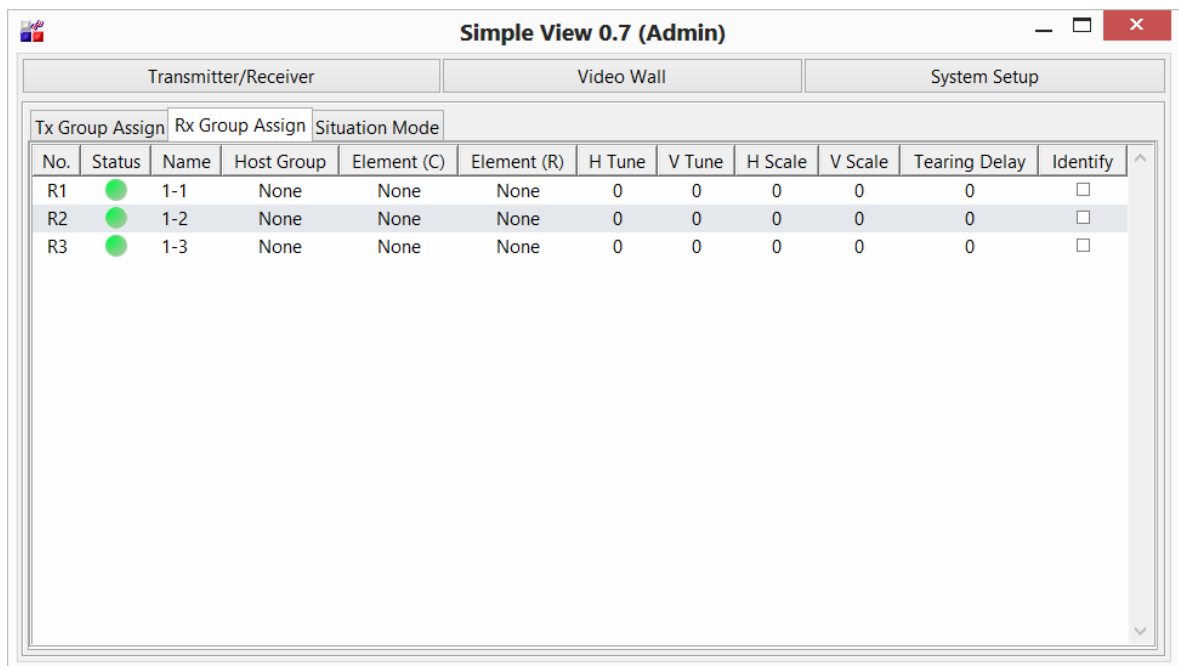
Simple View 0.7 (Admin)

Transmitter/Receiver
Video Wall
System Setup

Tx Group Assign
Rx Group Assign
Situation Mode

| No. | Status | Name | Host Group | Element (C) | Element (R) | H Tune | V Tune | H Scale | V Scale | Tearing Delay | Identify |
|---|---|---|---|---|---|---|---|---|---|---|---|
| R1 | | 1-1 | None | None | None | 0 | 0 | 0 | 0 | 0 | ☐ |
| R2 | | 1-2 | None | None | None | 0 | 0 | 0 | 0 | 0 | ☐ |
| R3 | | 1-3 | None | None | None | 0 | 0 | 0 | 0 | 0 | ☐ |